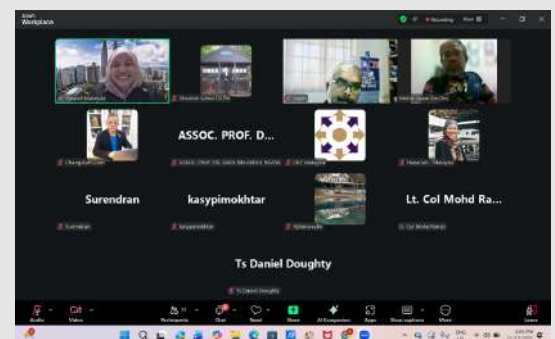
Zoom Workplace

ASSOC. PROF. D...

Surendran

kasypimokhtar

Lt. Col Mohd Ra...

Ts Daniel Doughty

Surendran

kasypimokhtar

Ts Daniel Doughty

Audio

Video

Participants

Chat

React

Share

AI Companion

Apps

Whiteboards

More

Leave